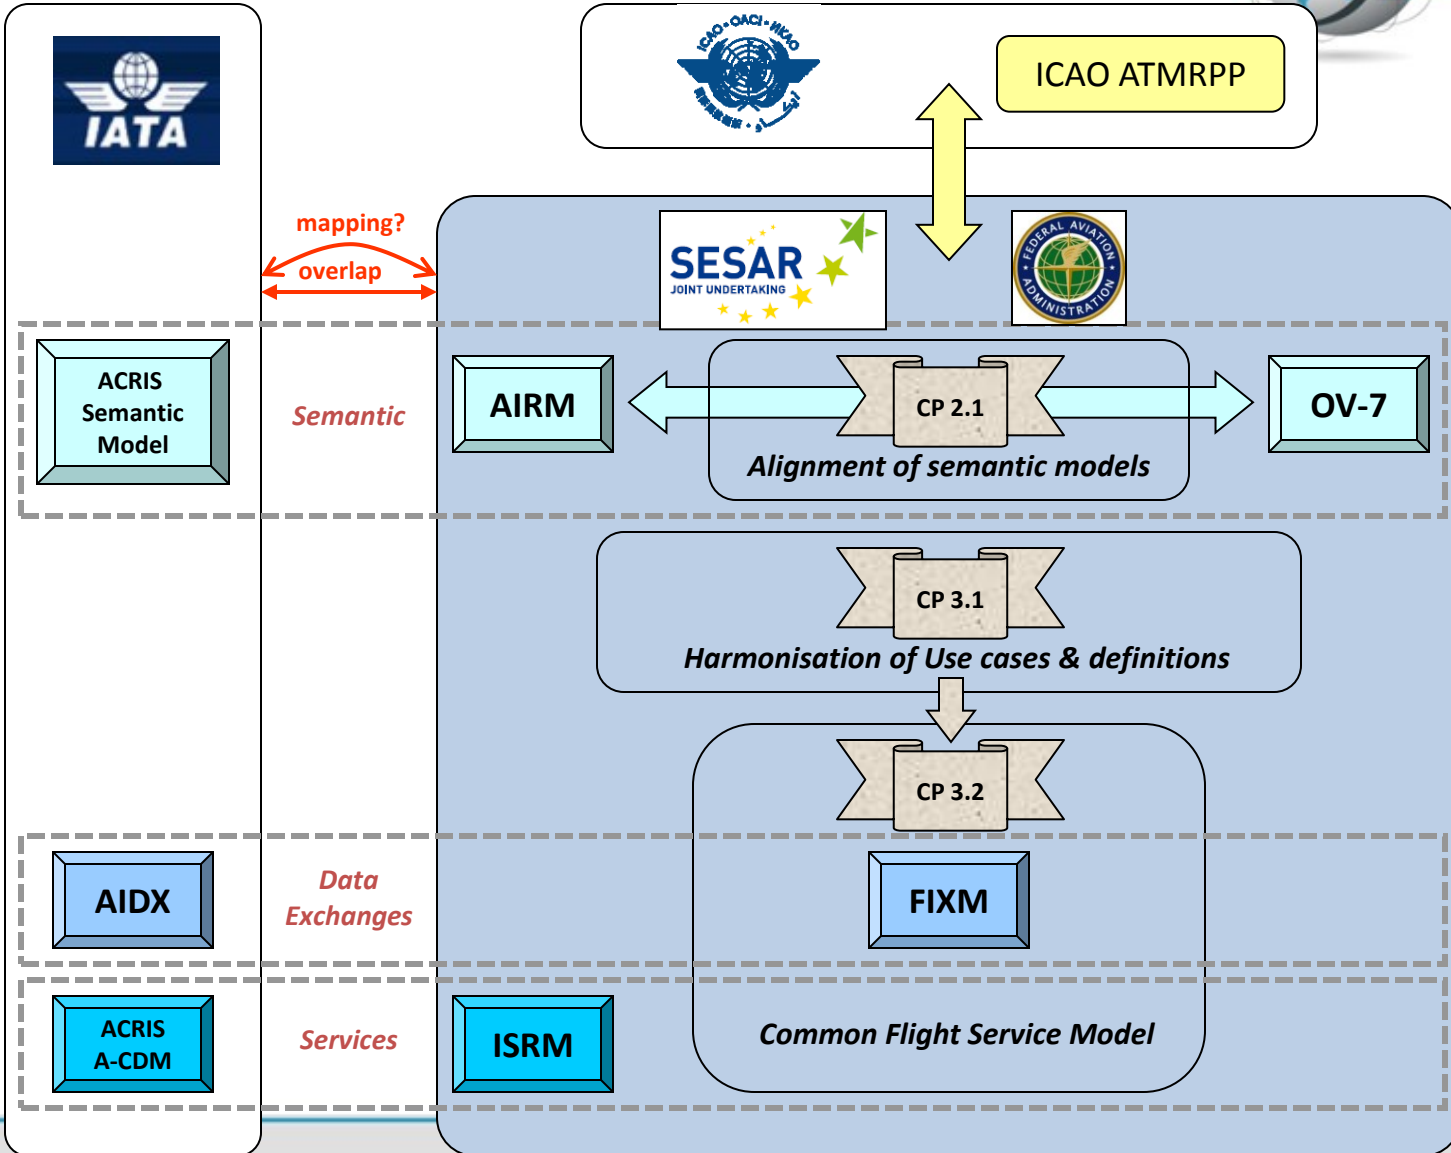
IATA

ICAO • OACI • ИКАО

ICAO ATMRPP

mapping?
overlap

SESAR JOINT UNDERTAKING

FEDERAL AVIATION ADMINISTRATION

ACRIS Semantic Model

Semantic

AIRM

CP 2.1

Alignment of semantic models

OV-7

CP 3.1

Harmonisation of Use cases & definitions

CP 3.2

AIDX

Data Exchanges

FIXM

ACRIS A-CDM

Services

ISRM

Common Flight Service Model